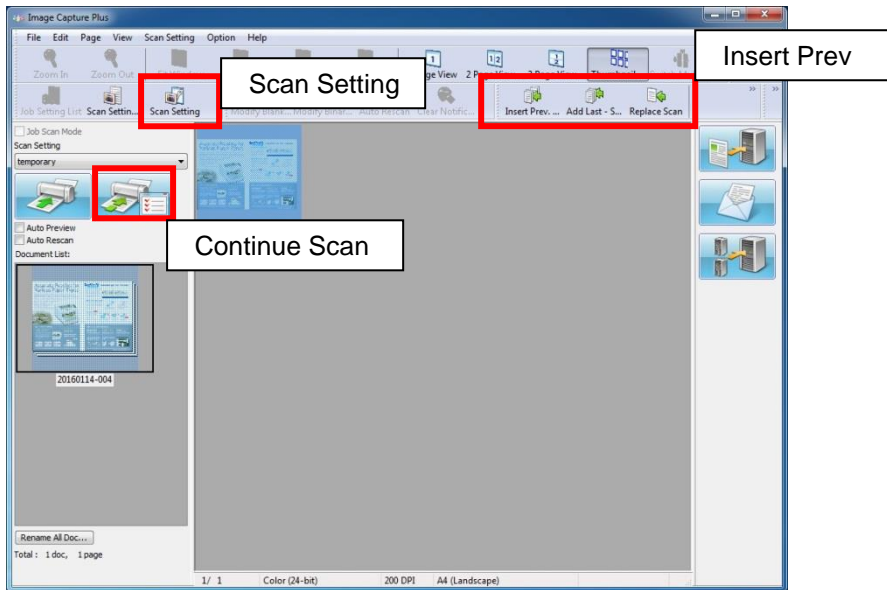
Image Capture Plus

File Edit Page View Scan Setting Option Help

Zoom In Zoom Out

Insert Prev

Scan Setting

ge View 2

Job Setting List Scan Settin... Scan Setting Modify blank... Modify Binar... Auto Rescan Clear Notific... Insert Prev. ... Add Last - S... Replace Scan

Job Scan Mode

Scan Setting

temporary

Auto Preview

Auto Rescan

Document List:

Continue Scan

20160114-004

Rename All Doc...

Total : 1 doc, 1 page

1/ 1 Color (24-bit) 200 DPI A4 (Landscape)